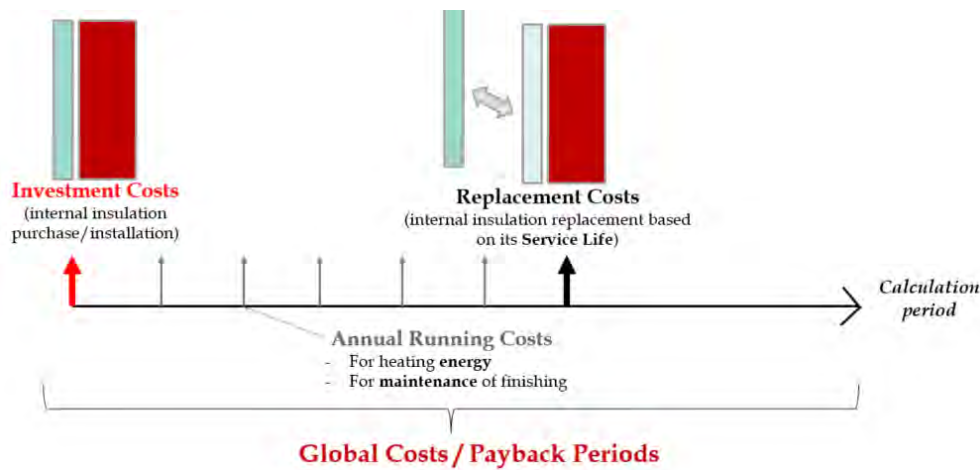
Investment Costs
(internal insulation purchase/installation)

Replacement Costs
(internal insulation replacement based on its Service Life)

Calculation period

Annual Running Costs
- For heating energy
- For maintenance of finishing

Global Costs / Payback Periods